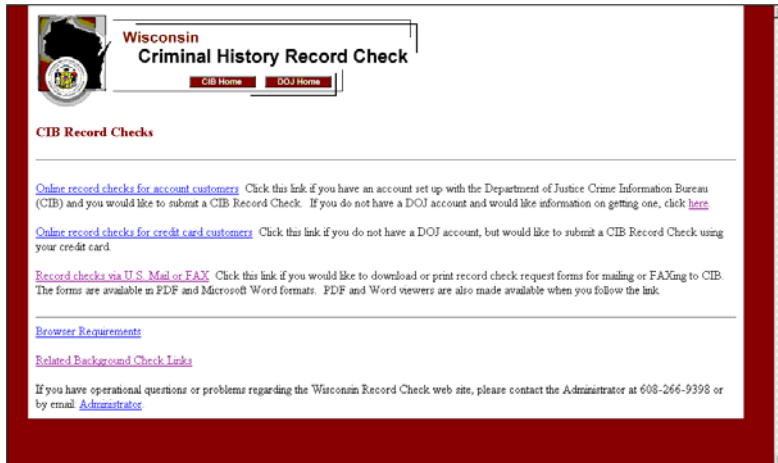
Wisconsin
Criminal History Record Check

CIB Home   DOJ Home

CIB Record Checks

Online record checks for account customers  Click this link if you have an account set up with the Department of Justice Crime Information Bureau (CIB) and you would like to submit a CIB Record Check.  If you do not have a DOJ account and would like information on getting one, click here

Online record checks for credit card customers  Click this link if you do not have a DOJ account, but would like to submit a CIB Record Check using your credit card.

Record checks via U.S. Mail or FAX  Click this link if you would like to download or print record check request forms for mailing or FAXing to CIB. The forms are available in PDF and Microsoft Word formats.  PDF and Word viewers are also made available when you follow the link.

Browser Requirements

Related Background Check Links

If you have operational questions or problems regarding the Wisconsin Record Check web site, please contact the Administrator at 608-266-9398 or by email: Administrator.